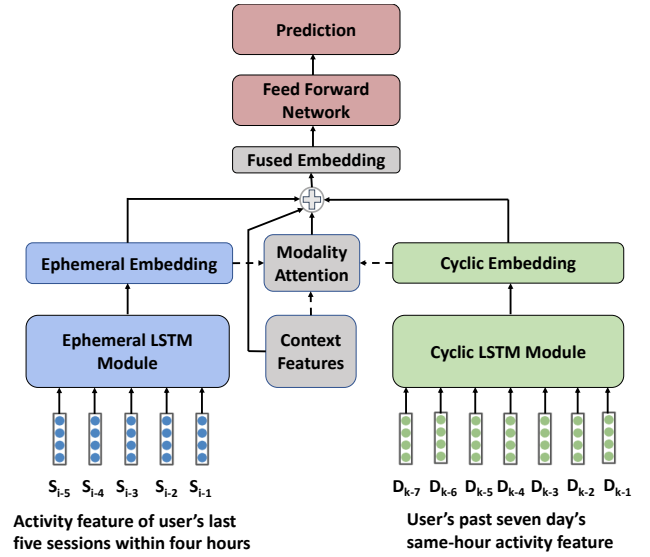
Prediction

Feed Forward Network

Fused Embedding

Ephemeral Embedding

Modality Attention

Cyclic Embedding

Ephemeral LSTM Module

Context Features

Cyclic LSTM Module

$S_{i-5}$ $S_{i-4}$ $S_{i-3}$ $S_{i-2}$ $S_{i-1}$

$D_{k-7}$ $D_{k-6}$ $D_{k-5}$ $D_{k-4}$ $D_{k-3}$ $D_{k-2}$ $D_{k-1}$

Activity feature of user's last five sessions within four hours

User's past seven day's same-hour activity feature